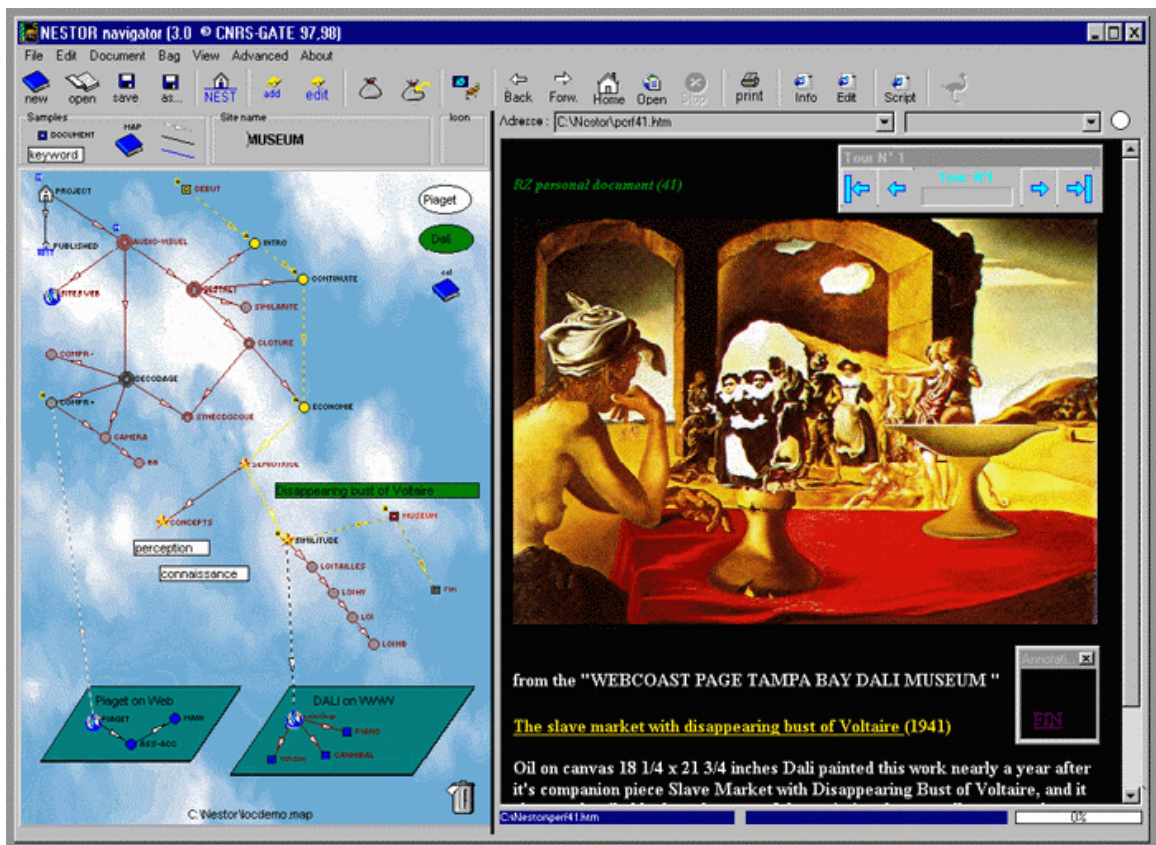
NESTOR navigator (3.0 © CNRS-GATE 97,98)

File Edit Document Bag View Advanced About

new open save as... NEST add edit Back Forw. Home Open Stop print Info Edit Script

Samples DOCUMENT MAP keyword Site name MUSEUM Icon

Adresse : C:\Nestor\porf41.htm

PROJECT DEBUT PUBLISHED AUDIO-VISUEL INTRO SITES WEB CONTINUITE SIMILARITE CLOTURE COMPR - DECODAGE COMPR + SYNECDOQUE ECONOMIE CAMERA BD Disappearing bust of Voltaire CONCEPTS MUSEUM SIMILITUDE perception connaissance LOI LOI FIN

Piaget Dali

Piaget on Web PIAGET MAIN ASS-ACC

DALI on WWW PIANO VISION CANNIBAL

C:\Nestor\locdemo.map

Tour N° 1

RZ personal document (41)

from the "WEBCOAST PAGE TAMPA BAY DALI MUSEUM "

The slave market with disappearing bust of Voltaire (1941)

Oil on canvas 18 1/4 x 21 3/4 inches Dali painted this work nearly a year after it's companion piece Slave Market with Disappearing Bust of Voltaire, and it

Annotati... FIN

C:\Nestor\porf41.htm 0%